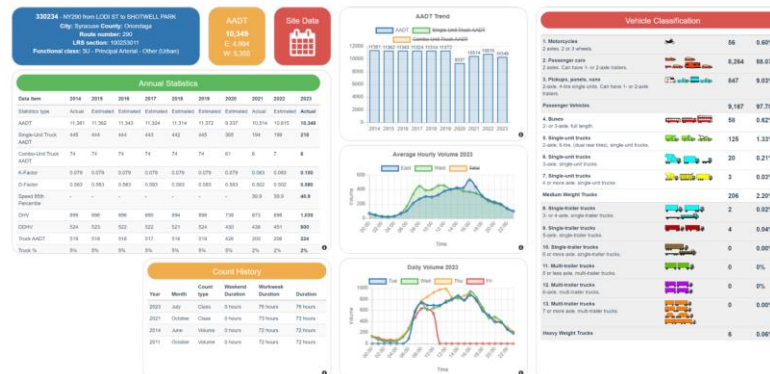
330234 - NY290 from LODI ST to SHOTWELL PARK
City: Syracuse County: Onondaga
Route number: 290
LRS section: 100253011
Functional class: 3U - Principal Arterial - Other (Urban)

AADT
10,348
E: 4,994
W: 5,355

Site Data

Annual Statistics

| Data Item | 2014 | 2015 | 2016 | 2017 | 2018 | 2019 | 2020 | 2021 | 2022 | 2023 |
|---|---|---|---|---|---|---|---|---|---|---|
| Statistics type | Actual | Estimated | Estimated | Estimated | Estimated | Estimated | Actual | Estimated | Estimated | Actual |
| AADT | 11,341 | 11,362 | 11,343 | 11,324 | 11,314 | 11,372 | 9,337 | 10,514 | 10,055 | 10,348 |
| Single-Unit Truck AADT | 445 | 444 | 444 | 443 | 442 | 445 | 365 | 194 | 186 | 210 |
| Combo-Unit Truck AADT | 74 | 74 | 74 | 74 | 74 | 74 | 61 | 8 | 7 | 8 |
| K-Factor | 0.079 | 0.079 | 0.079 | 0.079 | 0.079 | 0.079 | 0.083 | 0.083 | 0.083 | 0.100 |
| D-Factor | 0.583 | 0.583 | 0.583 | 0.583 | 0.583 | 0.583 | 0.583 | 0.502 | 0.502 | 0.580 |
| Speed 85th Percentile | - | - | - | - | - | - | - | 39.9 | 39.9 | 40.8 |
| DHV | 896 | 898 | 896 | 895 | 894 | 899 | 736 | 873 | 836 | 1,035 |
| DDHV | 524 | 523 | 522 | 522 | 521 | 524 | 430 | 438 | 451 | 600 |
| Truck AADT | 519 | 518 | 518 | 517 | 516 | 519 | 426 | 202 | 209 | 224 |
| Truck % | 5% | 5% | 5% | 5% | 5% | 5% | 5% | 2% | 2% | 2% |

Count History

| Year | Month | Count type | Weekend Duration | Workweek Duration | Duration |
|---|---|---|---|---|---|
| 2023 | July | Class | 0 hours | 76 hours | 76 hours |
| 2021 | October | Class | 0 hours | 72 hours | 72 hours |
| 2014 | June | Volume | 0 hours | 72 hours | 72 hours |
| 2011 | October | Volume | 0 hours | 72 hours | 72 hours |

AADT Trend
AADT  Single-Unit Truck AADT  Combo-Unit Truck AADT
11341 11362 11343 11324 11314 11372 9337 10514 10055 10348
2014 2015 2016 2017 2018 2019 2020 2021 2022 2023

Average Hourly Volume 2023
East  West  Total
Volume
Time

Daily Volume 2023
Tue  Wed  Thu  Fri
Volume
Time

Vehicle Classification

| | | | |
|---|---|---|---|
| 1. Motorcycles 2 axles, 2 or 3 wheels. | | 56 | 0.60% |
| 2. Passenger cars 2 axles. Can have 1- or 2-axle trailers. | | 8,264 | 88.0% |
| 3. Pickups, panels, vans 2-axle, 4-tire single units. Can have 1- or 2-axle trailers. | | 847 | 9.03% |
| Passenger Vehicles | | 9,167 | 97.7% |
| 4. Buses 2- or 3-axle, full length. | | 56 | 0.62% |
| 5. Single-unit trucks 2-axle, 6-tire, (dual rear tires), single-unit trucks. | | 125 | 1.33% |
| 6. Single-unit trucks 3-axle, single-unit trucks. | | 20 | 0.21% |
| 7. Single-unit trucks 4 or more axle, single-unit trucks. | | 3 | 0.03% |
| Medium Weight Trucks | | 206 | 2.20% |
| 8. Single-trailer trucks 3- or 4-axle, single-trailer trucks. | | 2 | 0.02% |
| 9. Single-trailer trucks 5-axle, single-trailer trucks. | | 4 | 0.04% |
| 10. Single-trailer trucks 6 or more axle, single-trailer trucks. | | 0 | 0% |
| 11. Multi-trailer trucks 5 or less axle, multi-trailer trucks. | | 0 | 0% |
| 12. Multi-trailer trucks 6-axle, multi-trailer trucks. | | 0 | 0% |
| 13. Multi-trailer trucks 7 or more axle, multi-trailer trucks. | | 0 | 0.00% |
| Heavy Weight Trucks | | 6 | 0.06% |